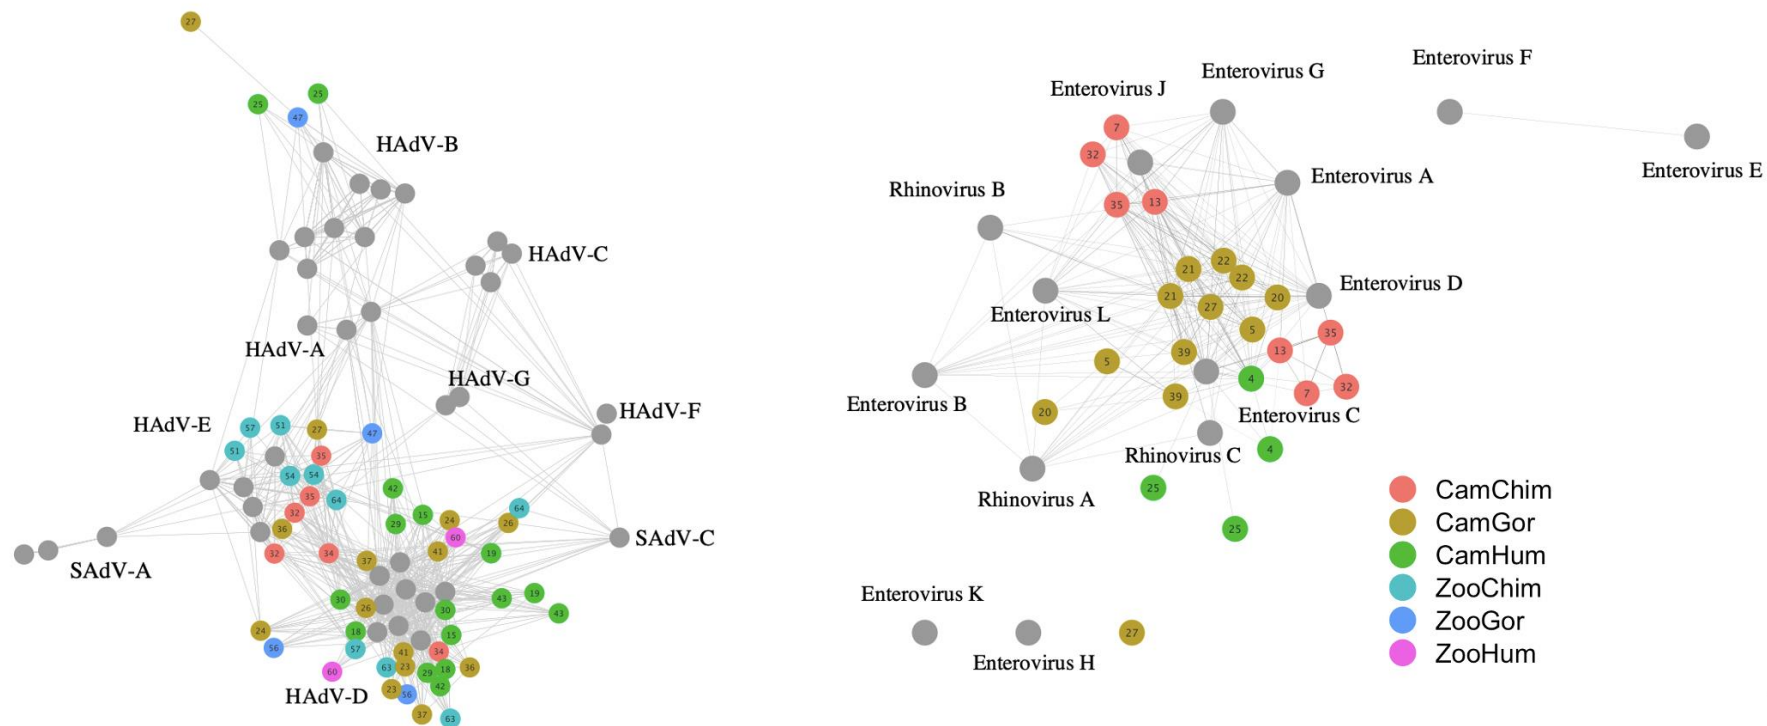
27

25 25 47

HAdV-B

HAdV-C

HAdV-A

HAdV-G

HAdV-F

HAdV-E

57 51 27 47 51 35 54 54 35 64 32 36 42 15 24 29 64 26 60 19 32 34 37 41

SAdV-A

SAdV-C

24 30 26 30 43 19 43 56 18 57 15 41 34 63 23 18 36 60 29 42 23 56 37 63

HAdV-D

Enterovirus J

Enterovirus G

Enterovirus F

Enterovirus A

Enterovirus E

Rhinovirus B

7 32 35 13 22 21 22 21 20 27

Enterovirus D

Enterovirus L

5 35 39 13 5 4 7 32 39 20

Enterovirus B

Enterovirus C

Rhinovirus C

4 25 25

Rhinovirus A

CamChim
CamGor
CamHum
ZooChim
ZooGor
ZooHum

Enterovirus K

27

Enterovirus H